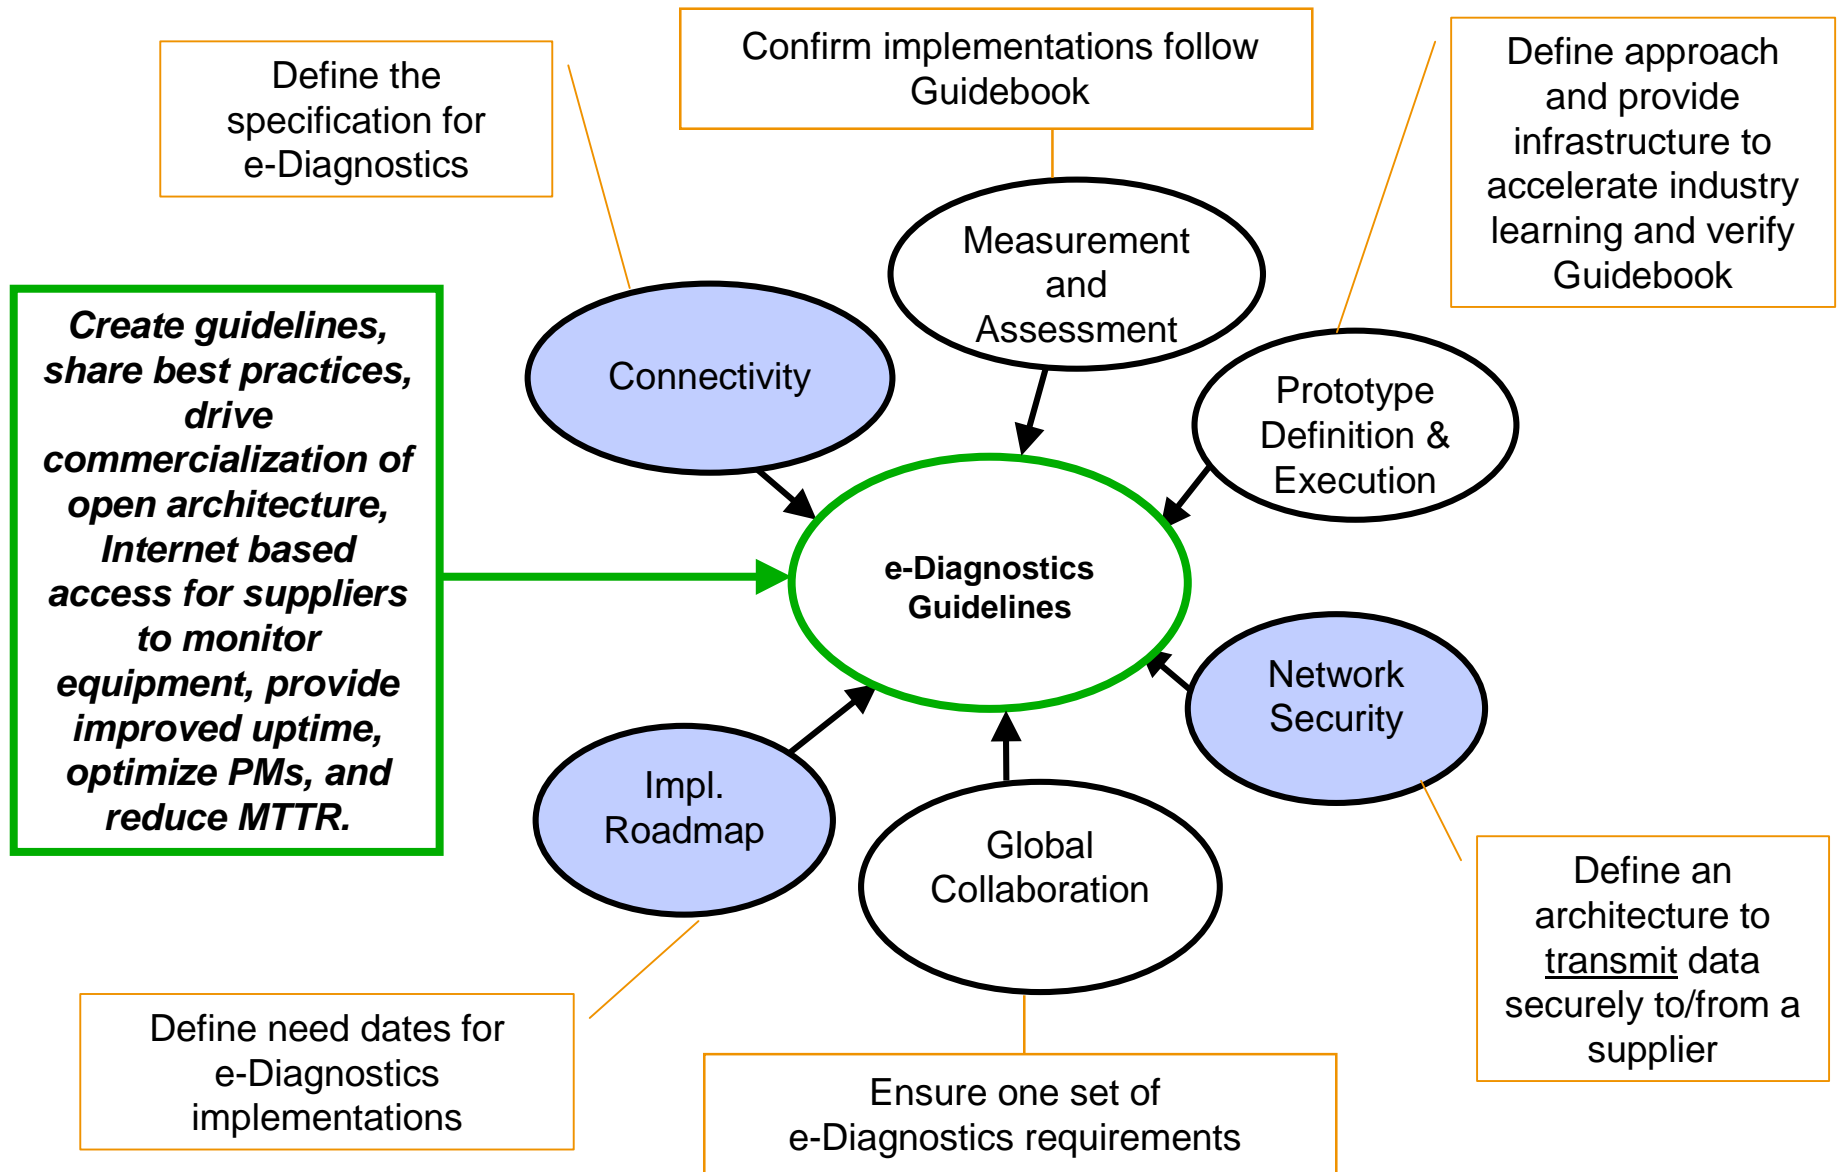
Define the specification for e-Diagnostics

Confirm implementations follow Guidebook

Define approach and provide infrastructure to accelerate industry learning and verify Guidebook

Create guidelines, share best practices, drive commercialization of open architecture, Internet based access for suppliers to monitor equipment, provide improved uptime, optimize PMs, and reduce MTTR.

Connectivity

Measurement and Assessment

Prototype Definition & Execution

e-Diagnostics Guidelines

Network Security

Impl. Roadmap

Global Collaboration

Define an architecture to transmit data securely to/from a supplier

Define need dates for e-Diagnostics implementations

Ensure one set of e-Diagnostics requirements